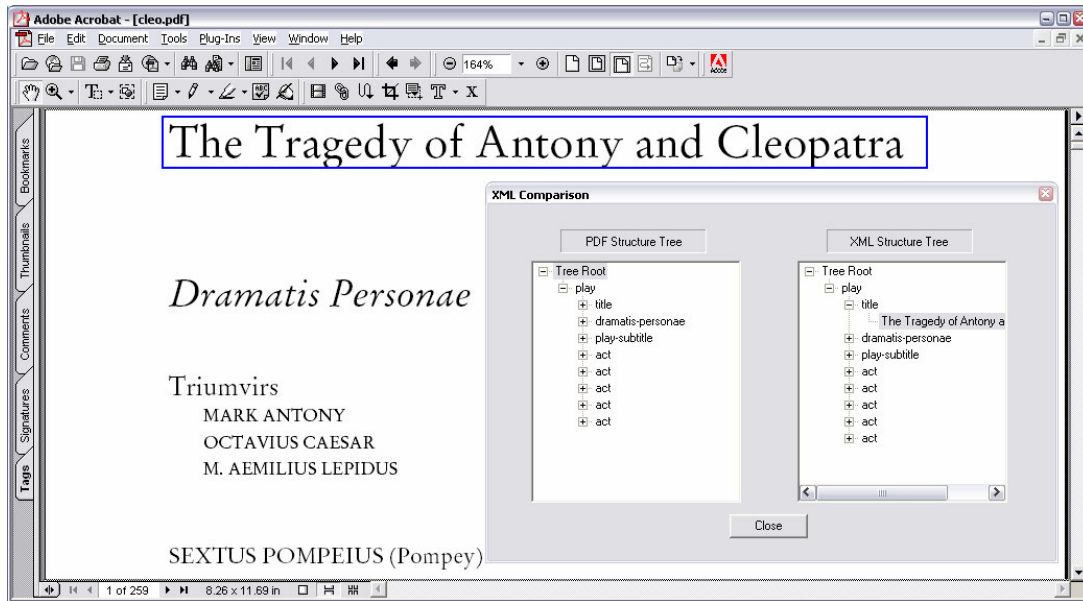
Adobe Acrobat - [cleo.pdf]

File Edit Document Tools Plug-Ins View Window Help

164%

Bookmarks
Thumbnails
Comments
Signatures
Tags

The Tragedy of Antony and Cleopatra

Dramatis Personae

Triumvirs
MARK ANTONY
OCTAVIUS CAESAR
M. AEMILIUS LEPIDUS

SEXTUS POMPEIUS (Pompey)

XML Comparison

PDF Structure Tree

Tree Root
play
title
dramatis-personae
play-subtitle
act
act
act
act
act

XML Structure Tree

Tree Root
play
title
The Tragedy of Antony a
dramatis-personae
play-subtitle
act
act
act
act
act

Close

1 of 259 8.26 x 11.69 in